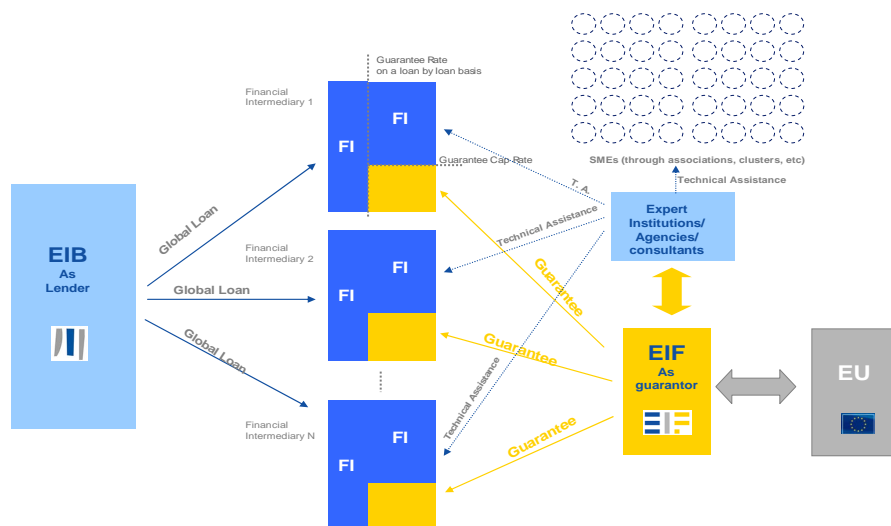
EIB
As
Lender

Global Loan

Global Loan

Global Loan

Financial
Intermediary 1

Guarantee Rate
on a loan by loan basis

FI

FI

Guarantee Cap Rate

Financial
Intermediary 2

FI

FI

Financial
Intermediary N

FI

FI

SMEs (through associations, clusters, etc)

Technical Assistance

T. A.

Technical Assistance

Technical Assistance

Expert
Institutions/
Agencies/
consultants

Guarantee

Guarantee

Guarantee

EIF
As
guarantor

EU